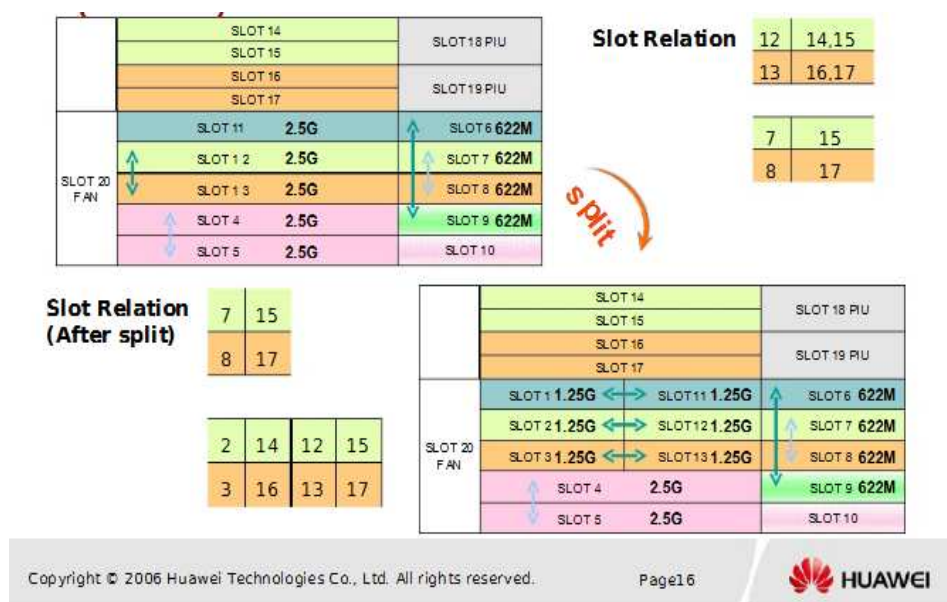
| | SLOT 14 | SLOT 18 PIU |
|---|---|---|
| | SLOT 15 | |
| | SLOT 16 | SLOT 19 PIU |
| | SLOT 17 | |
| SLOT 20 FAN | SLOT 11 2.5G | SLOT 6 622M |
| | SLOT 12 2.5G | SLOT 7 622M |
| | SLOT 13 2.5G | SLOT 8 622M |
| | SLOT 4 2.5G | SLOT 9 622M |
| | SLOT 5 2.5G | SLOT 10 |

Slot Relation

| 12 | 14,15 |
|---|---|
| 13 | 16,17 |

| 7 | 15 |
|---|---|
| 8 | 17 |

split

Slot Relation (After split)

| 7 | 15 |
|---|---|
| 8 | 17 |

| 2 | 14 | 12 | 15 |
|---|---|---|---|
| 3 | 16 | 13 | 17 |

| | SLOT 14 | | SLOT 18 PIU |
|---|---|---|---|
| | SLOT 15 | | |
| | SLOT 16 | | SLOT 19 PIU |
| | SLOT 17 | | |
| SLOT 20 FAN | SLOT 1 1.25G | SLOT 11 1.25G | SLOT 6 622M |
| | SLOT 2 1.25G | SLOT 12 1.25G | SLOT 7 622M |
| | SLOT 3 1.25G | SLOT 13 1.25G | SLOT 8 622M |
| | SLOT 4 2.5G | | SLOT 9 622M |
| | SLOT 5 2.5G | | SLOT 10 |

Copyright © 2006 Huawei Technologies Co., Ltd. All rights reserved.

Page16

HUAWEI